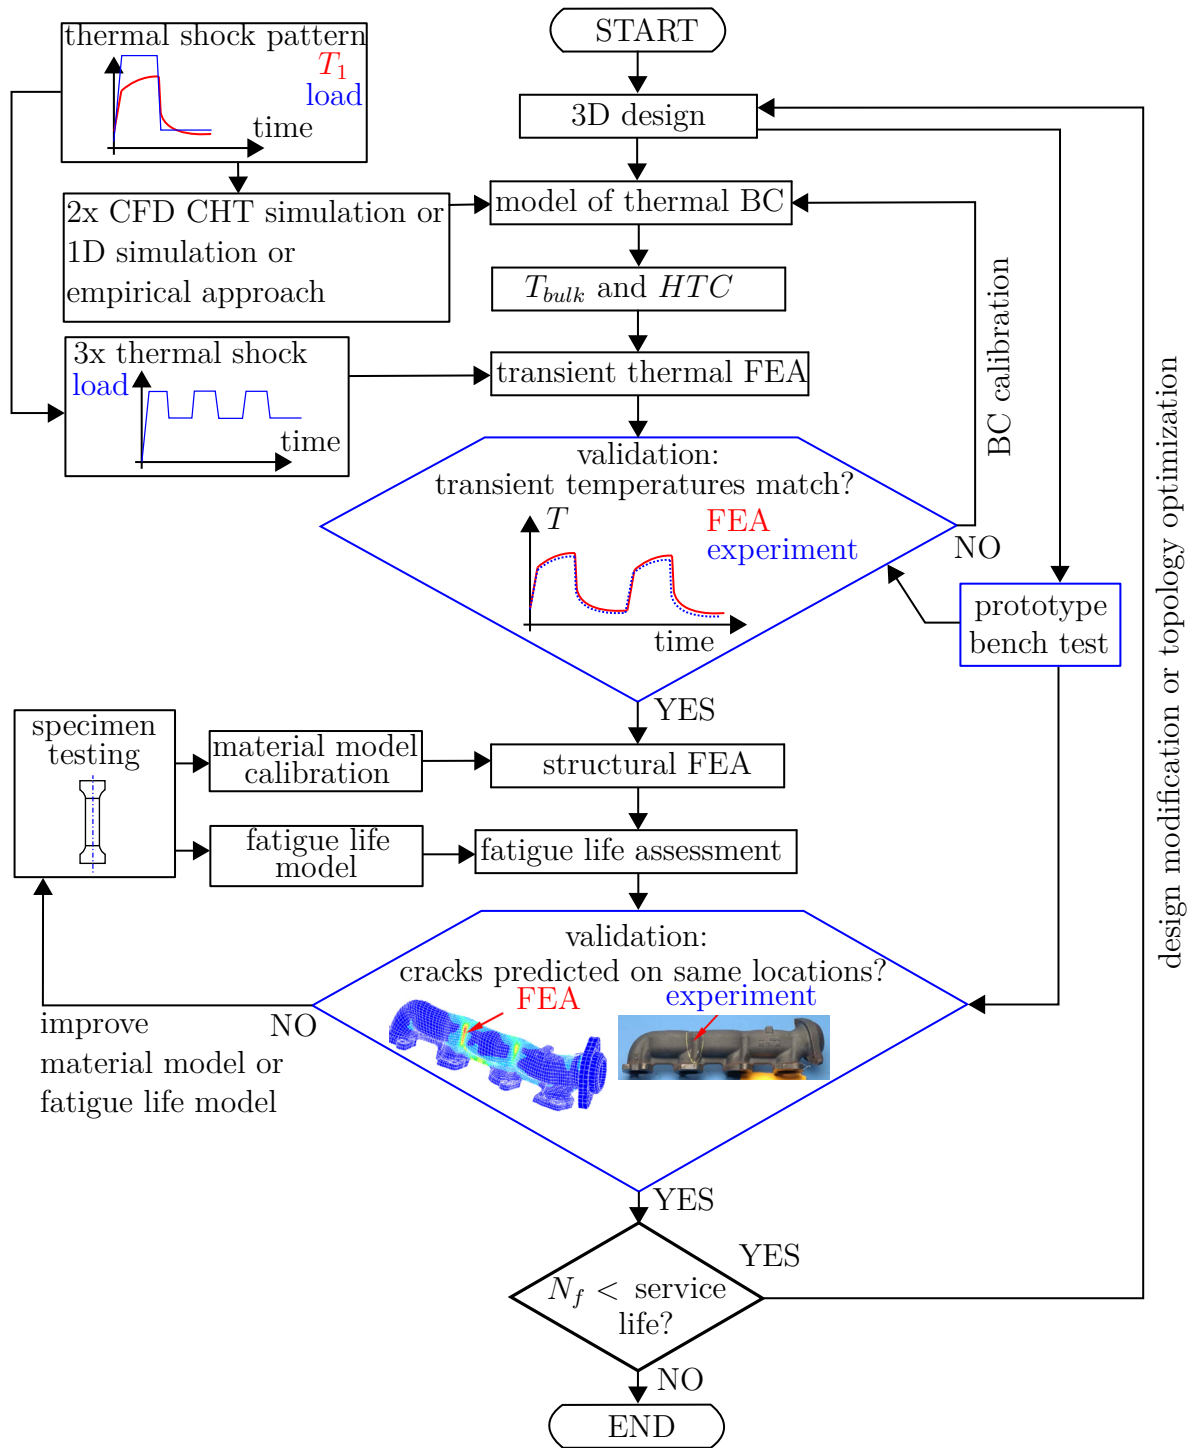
thermal shock pattern
$T_1$
load
time

START

3D design

2x CFD CHT simulation or
1D simulation or
empirical approach

model of thermal BC

$T_{bulk}$ and $HTC$

3x thermal shock
load
time

transient thermal FEA

BC calibration

design modification or topology optimization

validation:
transient temperatures match?
$T$
FEA
experiment
time

NO

prototype
bench test

YES

specimen
testing

material model
calibration

structural FEA

fatigue life
model

fatigue life assessment

validation:
cracks predicted on same locations?
FEA
experiment

improve
material model or
fatigue life model

NO

YES

YES

$N_f <$ service
life?

NO

END